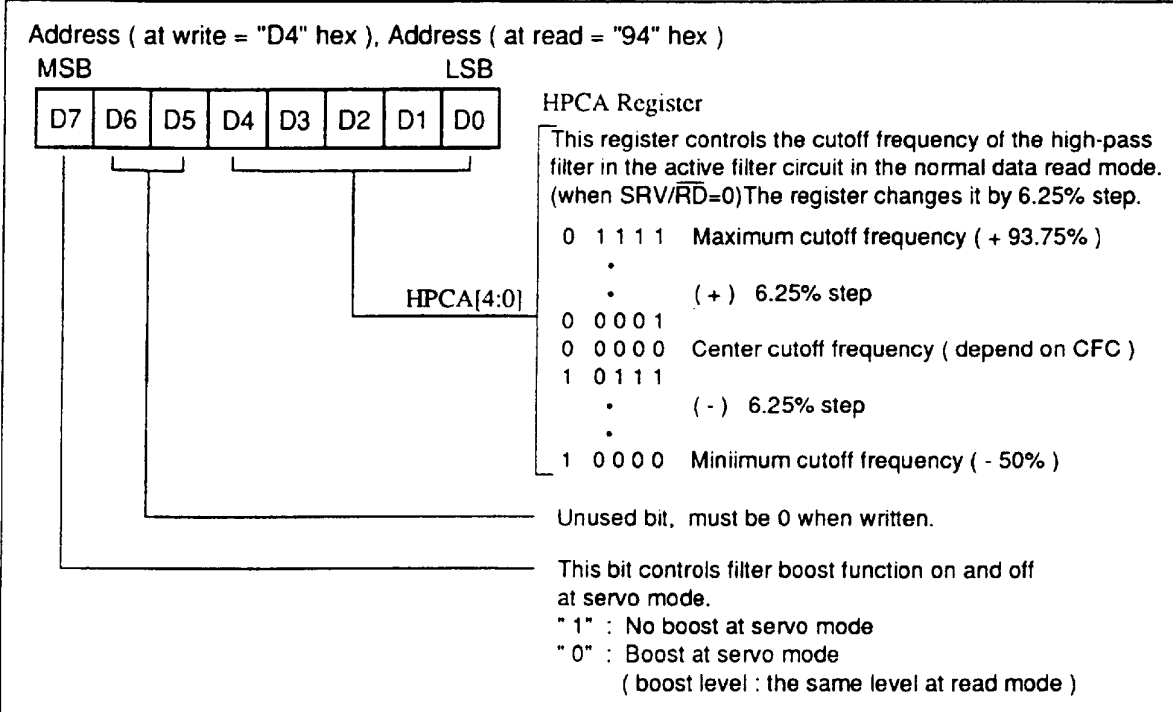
Address ( at write = "D4" hex ), Address ( at read = "94" hex )

MSB LSB

| D7 | D6 | D5 | D4 | D3 | D2 | D1 | D0 |
|---|---|---|---|---|---|---|---|

HPCA Register

This register controls the cutoff frequency of the high-pass filter in the active filter circuit in the normal data read mode. (when SRV/$\overline{RD}$=0)The register changes it by 6.25% step.

HPCA[4:0]

0 1111 Maximum cutoff frequency ( + 93.75% )
•
• ( + ) 6.25% step
0 0001
0 0000 Center cutoff frequency ( depend on CFC )
1 0111
• ( - ) 6.25% step
•
1 0000 Miniimum cutoff frequency ( - 50% )

Unused bit, must be 0 when written.

This bit controls filter boost function on and off at servo mode.
" 1" : No boost at servo mode
" 0" : Boost at servo mode
( boost level : the same level at read mode )